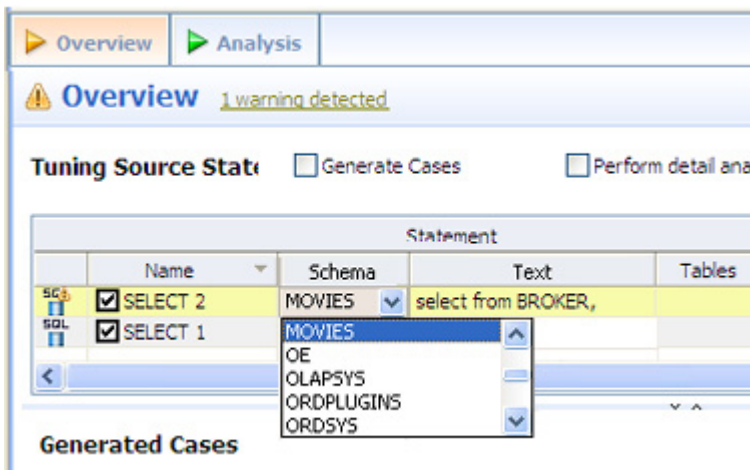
Overview
Analysis

Overview 1 warning detected

Tuning Source State
Generate Cases
Perform detail ana

| Statement | | | |
|---|---|---|---|
| Name | Schema | Text | Tables |
| SELECT 2 | MOVIES | select from BROKER, | |
| SELECT 1 | | | |

MOVIES
OE
OLAPSYS
ORDPLUGINS
ORDSYS

Generated Cases